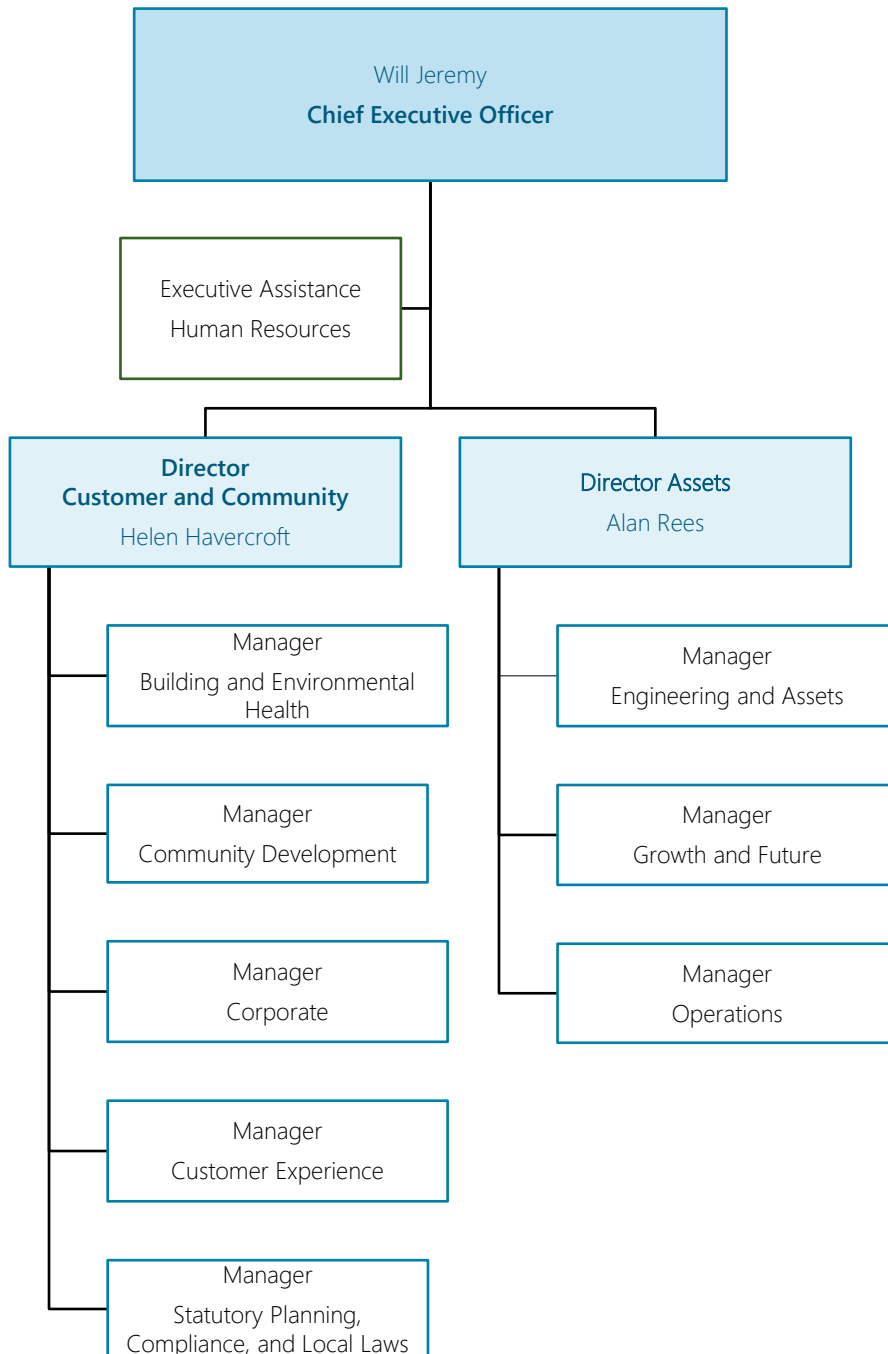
Will Jeremy
Chief Executive Officer

Executive Assistance
Human Resources

Director
Customer and Community
Helen Havercroft

Director Assets
Alan Rees

Manager
Building and Environmental Health

Manager
Community Development

Manager
Corporate

Manager
Customer Experience

Manager
Statutory Planning, Compliance, and Local Laws

Manager
Engineering and Assets

Manager
Growth and Future

Manager
Operations